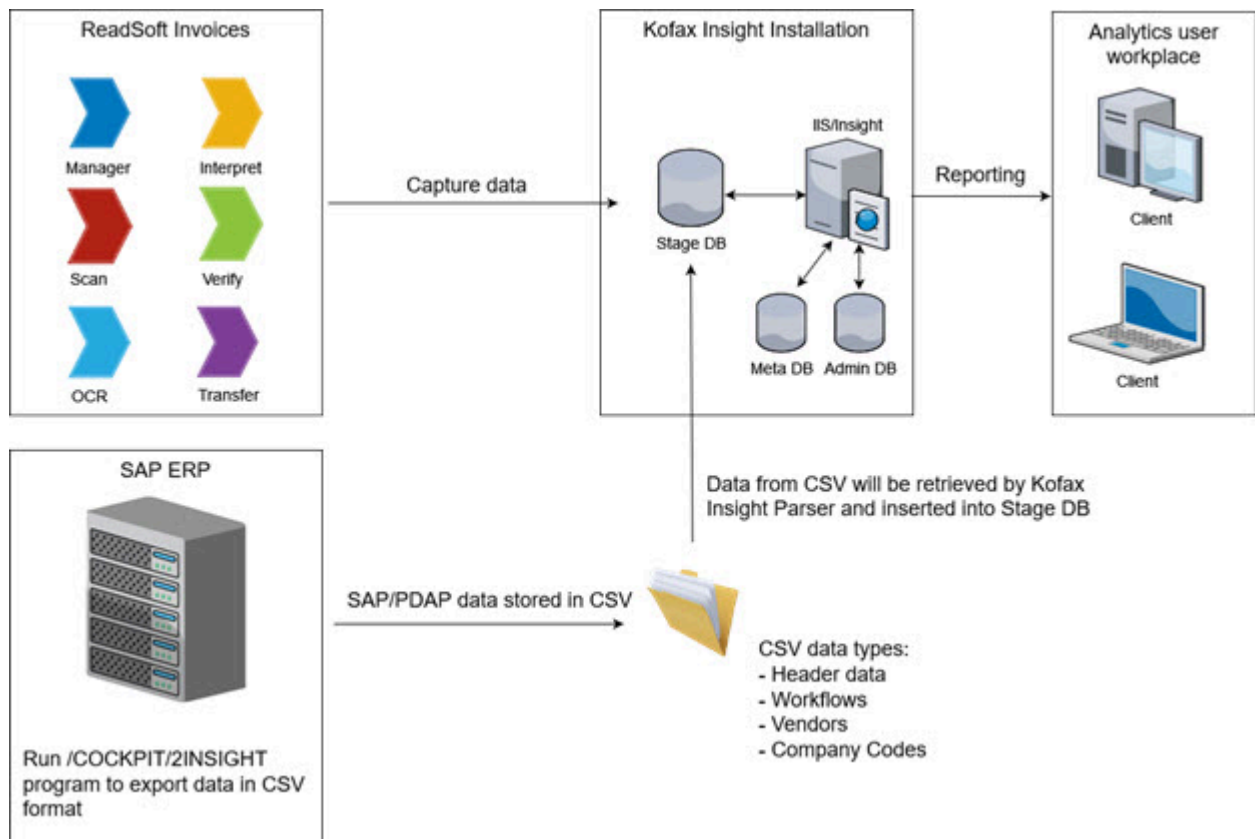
ReadSoft Invoices

Manager

Interpret

Scan

Verify

OCR

Transfer

Capture data

Kofax Insight Installation

IIS/Insight

Stage DB

Meta DB

Admin DB

Reporting

Analytics user workplace

Client

Client

SAP ERP

Run /COCKPIT/2INSIGHT program to export data in CSV format

SAP/PDAP data stored in CSV

Data from CSV will be retrieved by Kofax Insight Parser and inserted into Stage DB

CSV data types:
- Header data
- Workflows
- Vendors
- Company Codes